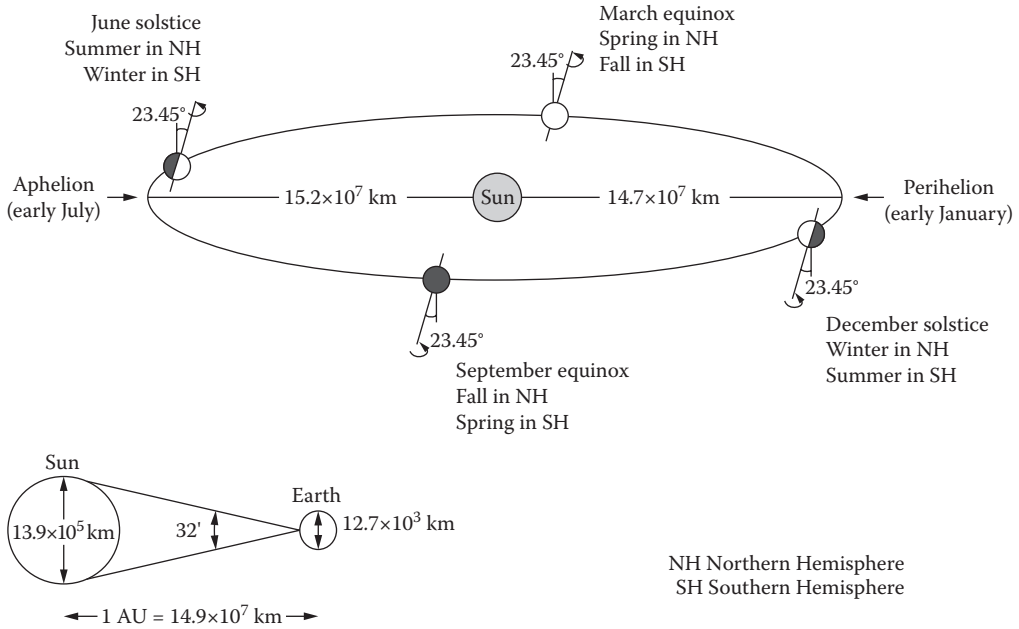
June solstice
Summer in NH
Winter in SH

March equinox
Spring in NH
Fall in SH

23.45°

23.45°

Aphelion
(early July)

$15.2\times10^7$ km

Sun

$14.7\times10^7$ km

Perihelion
(early January)

23.45°

23.45°

December solstice
Winter in NH
Summer in SH

September equinox
Fall in NH
Spring in SH

Sun

Earth

$13.9\times10^5$ km

32'

$12.7\times10^3$ km

NH Northern Hemisphere
SH Southern Hemisphere

1 AU = $14.9\times10^7$ km